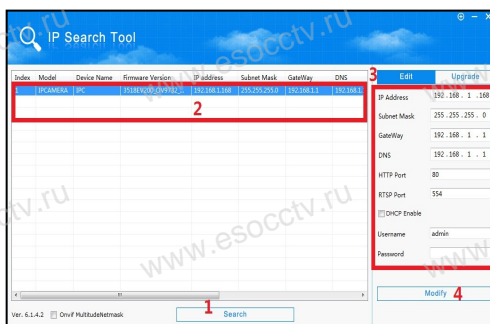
IP Search Tool

| Index | Model | Device Name | Firmware Version | IP address | Subnet Mask | GateWay | DNS |
|---|---|---|---|---|---|---|---|
| 1 | IPCAMERA | IPC | 3518EV200_GW9732_... | 192.168.1.168 | 255.255.255.0 | 192.168.1.1 | 192.168.1 |

2

3

Edit

Upgrade

IP Address 192 . 168 . 1 . 168

Subnet Mask 255 . 255 . 255 . 0

GateWay 192 . 168 . 1 . 1

DNS 192 . 168 . 1 . 1

HTTP Port 80

RTSP Port 554

DHCP Enable

Username admin

Password

Modify 4

Ver. 6.1.4.2 Onvif MultitudeNetmask

1 Search

www.esocctv.ru